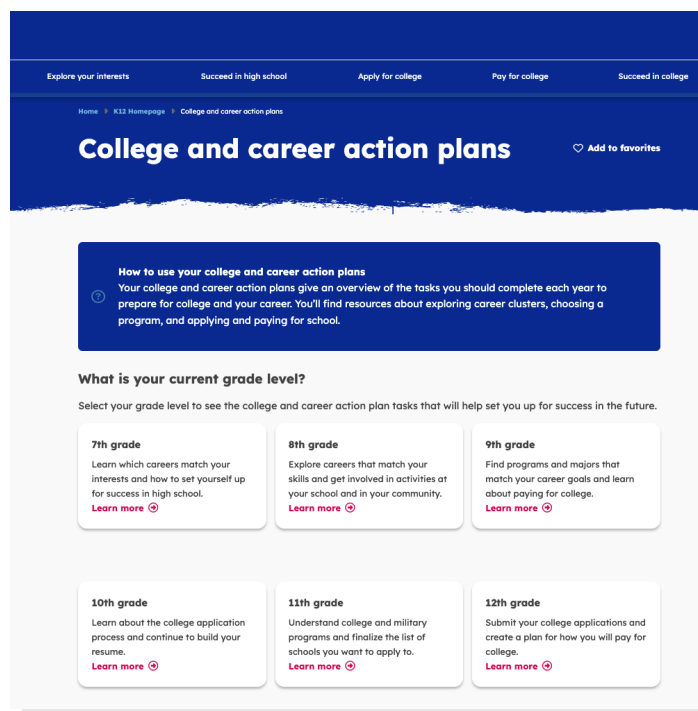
Explore your interests Succeed in high school Apply for college Pay for college Succeed in college

Home K12 Homepage College and career action plans

College and career action plans

Add to favorites

How to use your college and career action plans
Your college and career action plans give an overview of the tasks you should complete each year to prepare for college and your career. You'll find resources about exploring career clusters, choosing a program, and applying and paying for school.

What is your current grade level?

Select your grade level to see the college and career action plan tasks that will help set you up for success in the future.

7th grade
Learn which careers match your interests and how to set yourself up for success in high school.
Learn more

8th grade
Explore careers that match your skills and get involved in activities at your school and in your community.
Learn more

9th grade
Find programs and majors that match your career goals and learn about paying for college.
Learn more

10th grade
Learn about the college application process and continue to build your resume.
Learn more

11th grade
Understand college and military programs and finalize the list of schools you want to apply to.
Learn more

12th grade
Submit your college applications and create a plan for how you will pay for college.
Learn more